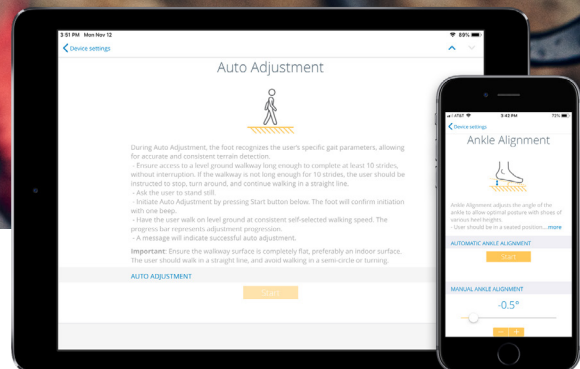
3:01 PM Mon Nov 12

89%

Device settings

Auto Adjustment

During Auto Adjustment, the foot recognizes the user's specific gait parameters, allowing for accurate and consistent terrain detection.

- Ensure access to a level ground walkway long enough to complete at least 10 strides, without interruption. If the walkway is not long enough for 10 strides, the user should be instructed to stop, turn around, and continue walking in a straight line.
- Ask the user to stand still.
- Initiate Auto Adjustment by pressing Start button below. The foot will confirm initiation with one beep.
- Have the user walk on level ground at consistent self-selected walking speed. The progress bar represents adjustment progression.
- A message will indicate successful auto adjustment.

Important: Ensure the walkway surface is completely flat, preferably an indoor surface. The user should walk in a straight line, and avoid walking in a semi-circle or turning.

AUTO ADJUSTMENT

Start

3:42 PM

Device settings

Ankle Alignment

Ankle Alignment adjusts the angle of the ankle to allow optimal posture with shoes of various heel heights.
- User should be in a seated position... more

AUTOMATIC ANKLE ALIGNMENT

Start

MANUAL ANKLE ALIGNMENT

-0.5°

−

+